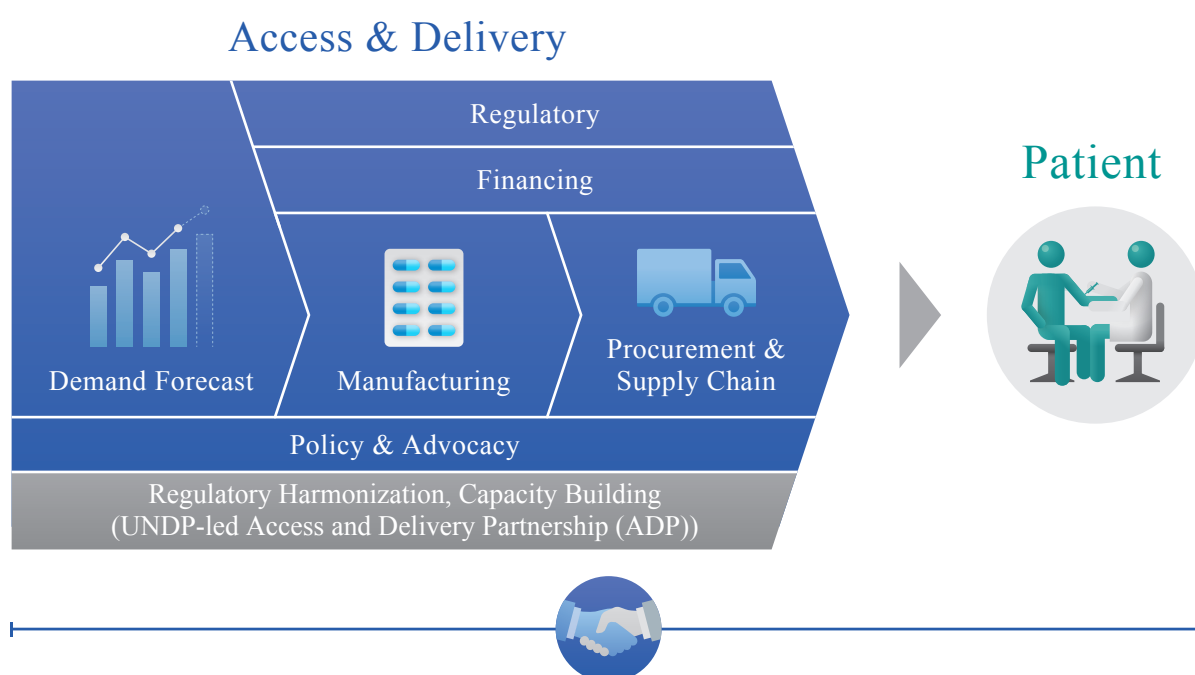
Access & Delivery

Regulatory

Financing

Demand Forecast

Manufacturing

Procurement & Supply Chain

Policy & Advocacy

Regulatory Harmonization, Capacity Building (UNDP-led Access and Delivery Partnership (ADP))

Patient